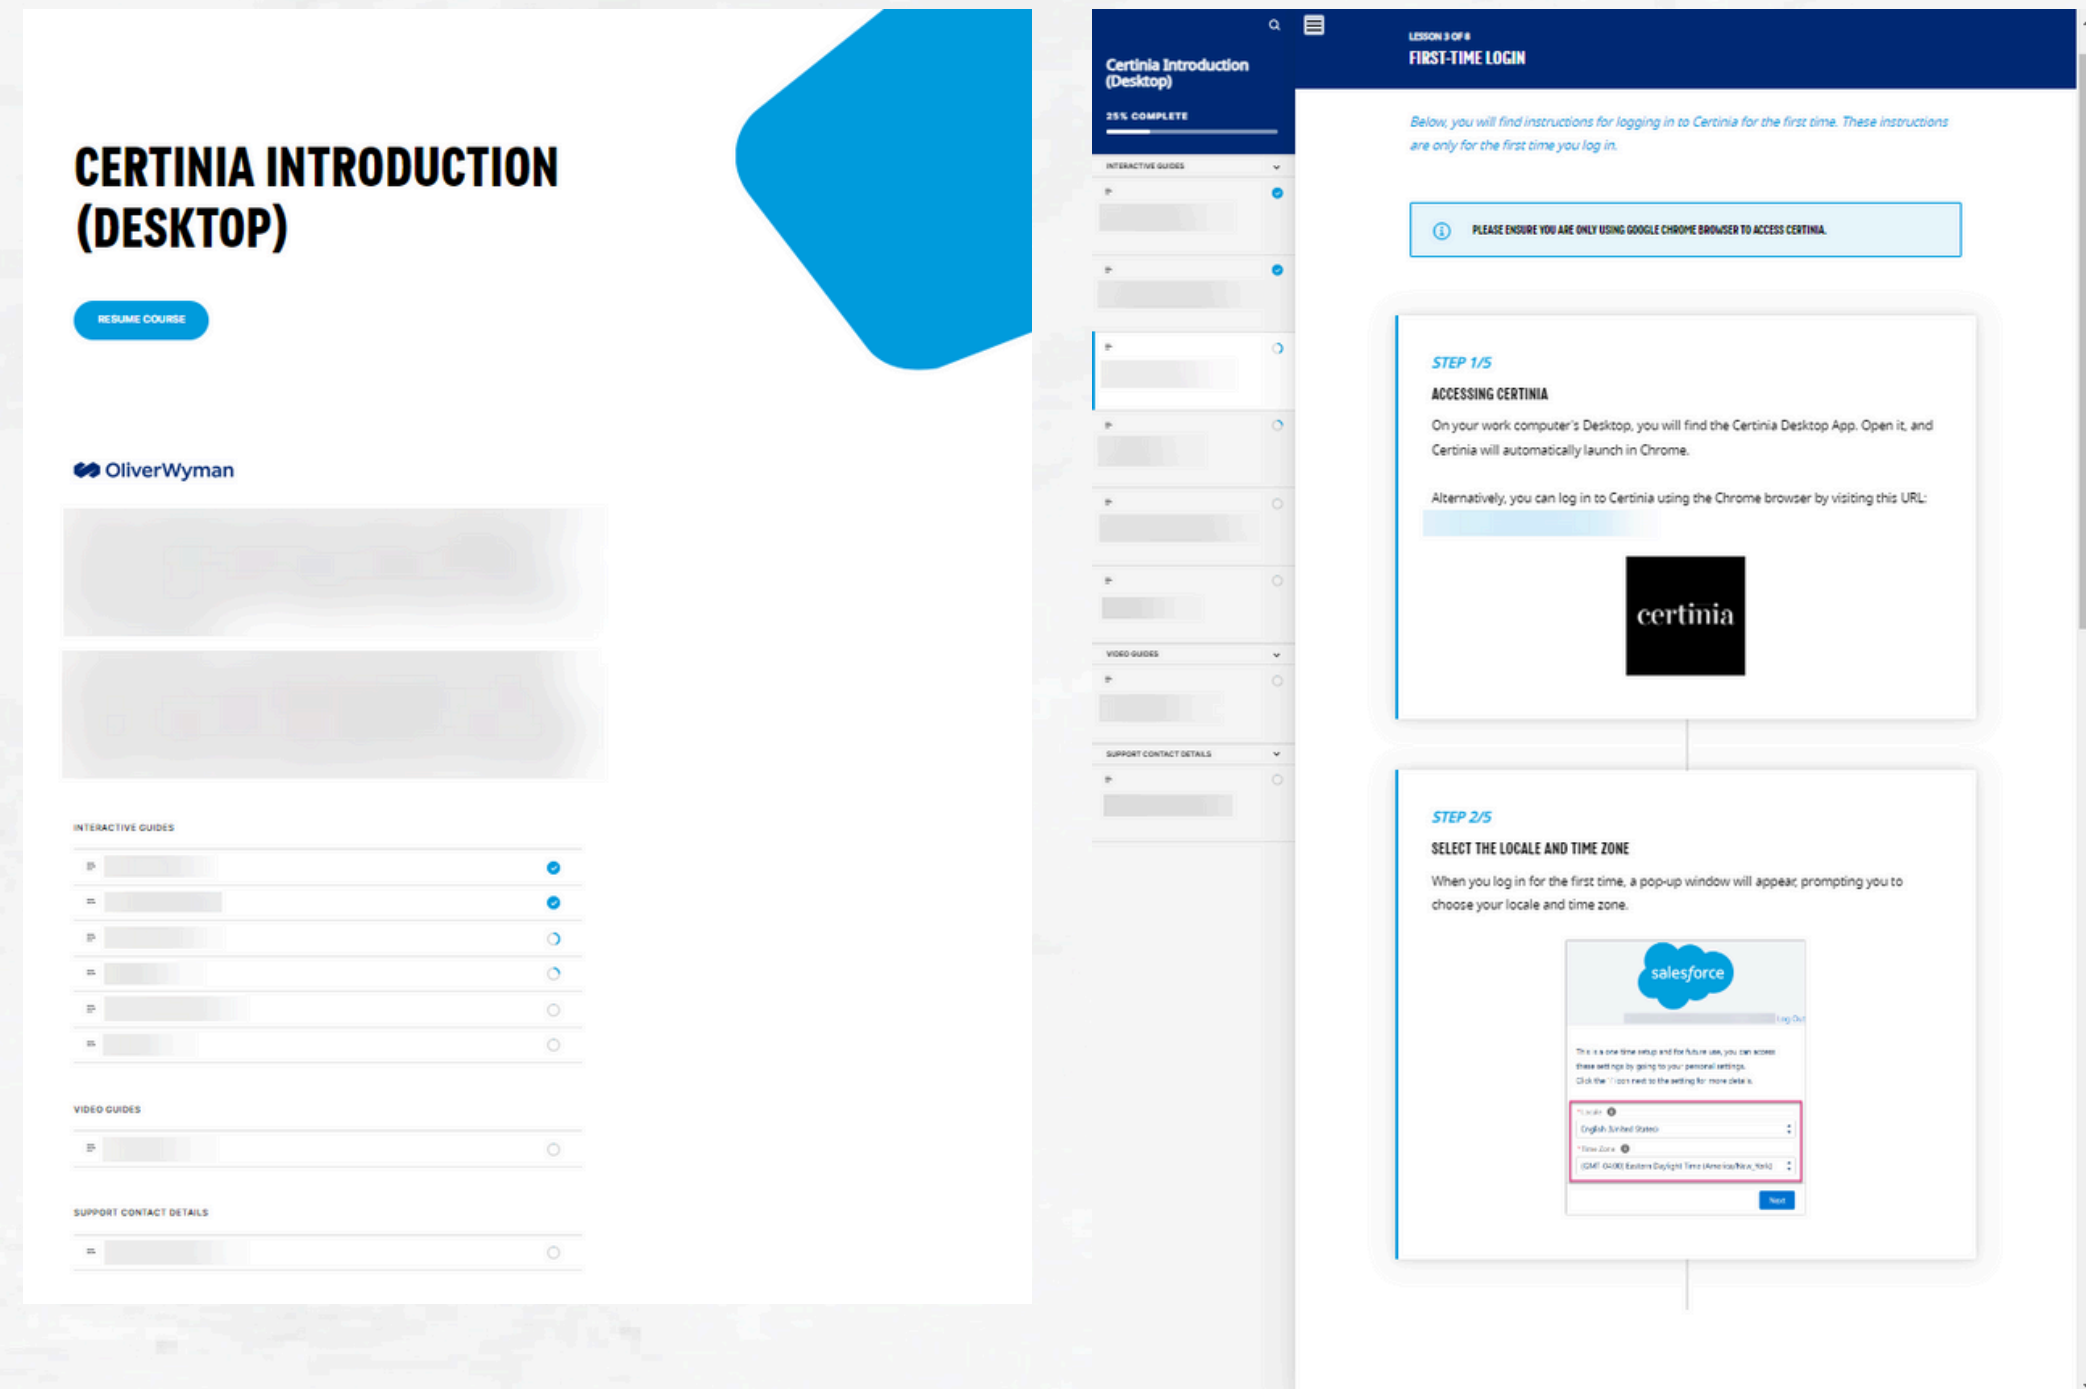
CERTINIA INTRODUCTION (DESKTOP)

RESUME COURSE

OliverWyman

INTERACTIVE GUIDES

VIDEO GUIDES

SUPPORT CONTACT DETAILS

Certinia Introduction (Desktop)

25% COMPLETE

INTERACTIVE GUIDES

VIDEO GUIDES

SUPPORT CONTACT DETAILS

LESSON 3 OF 8

FIRST-TIME LOGIN

Below, you will find instructions for logging in to Certinia for the first time. These instructions are only for the first time you log in.

PLEASE ENSURE YOU ARE ONLY USING GOOGLE CHROME BROWSER TO ACCESS CERTINIA.

STEP 1/5

ACCESSING CERTINIA

On your work computer's Desktop, you will find the Certinia Desktop App. Open it, and Certinia will automatically launch in Chrome.

Alternatively, you can log in to Certinia using the Chrome browser by visiting this URL: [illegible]

certinia

STEP 2/5

SELECT THE LOCALE AND TIME ZONE

When you log in for the first time, a pop-up window will appear, prompting you to choose your locale and time zone.

salesforce

Log Out

This is a one time setup and for future use, you can access these settings by going to your personal settings. Click the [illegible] icon next to the setting for more details.

*Locale
English (United States)
*Time Zone
(GMT-04:00) Eastern Daylight Time (America/New_York)

Next